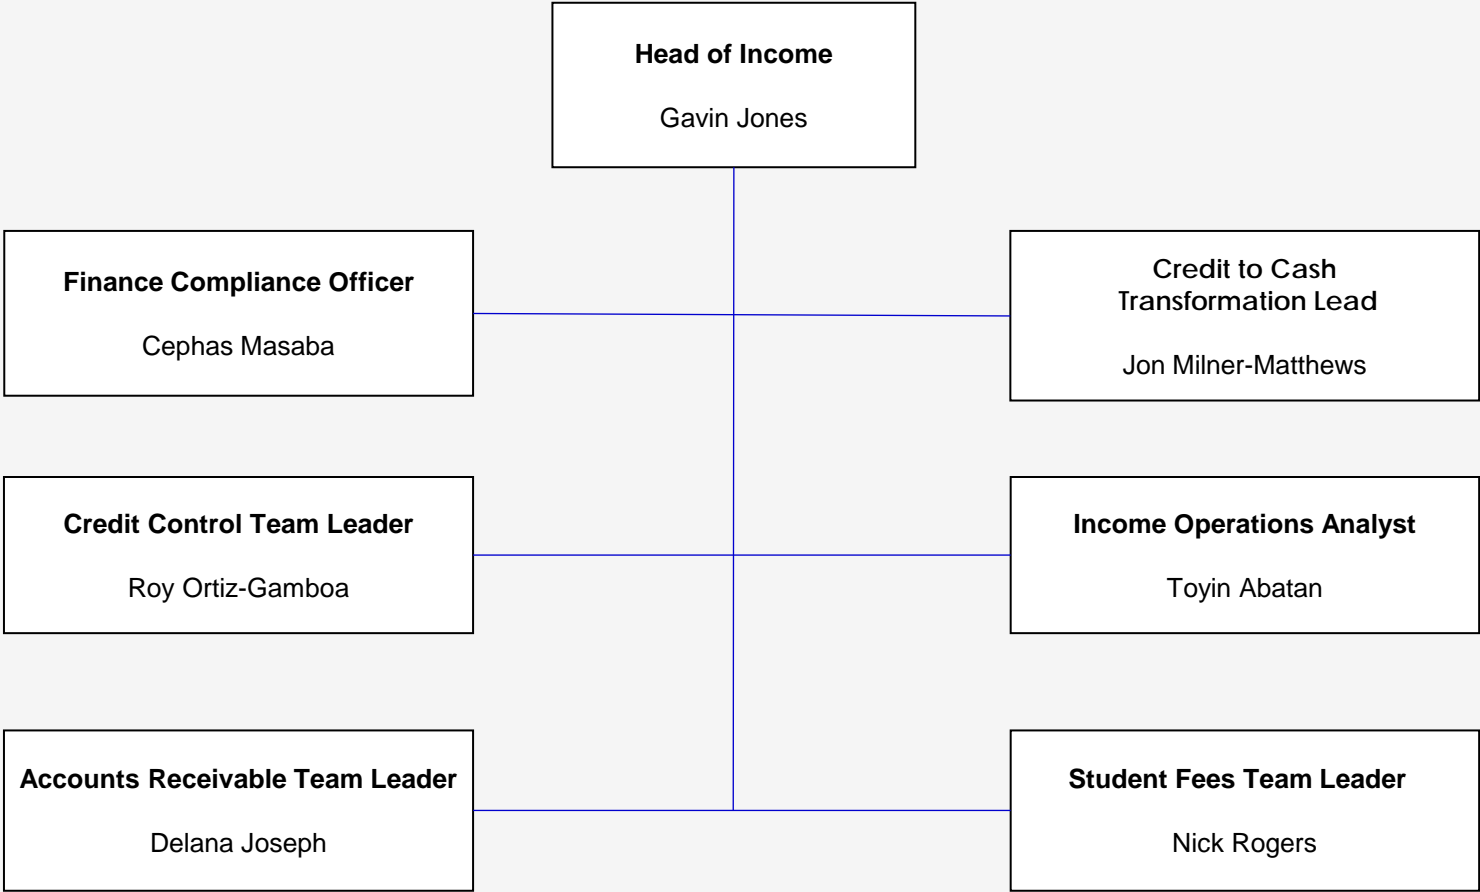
Head of Income

Gavin Jones

Finance Compliance Officer

Cephas Masaba

Credit to Cash Transformation Lead

Jon Milner-Matthews

Credit Control Team Leader

Roy Ortiz-Gamboa

Income Operations Analyst

Toyin Abatan

Accounts Receivable Team Leader

Delana Joseph

Student Fees Team Leader

Nick Rogers